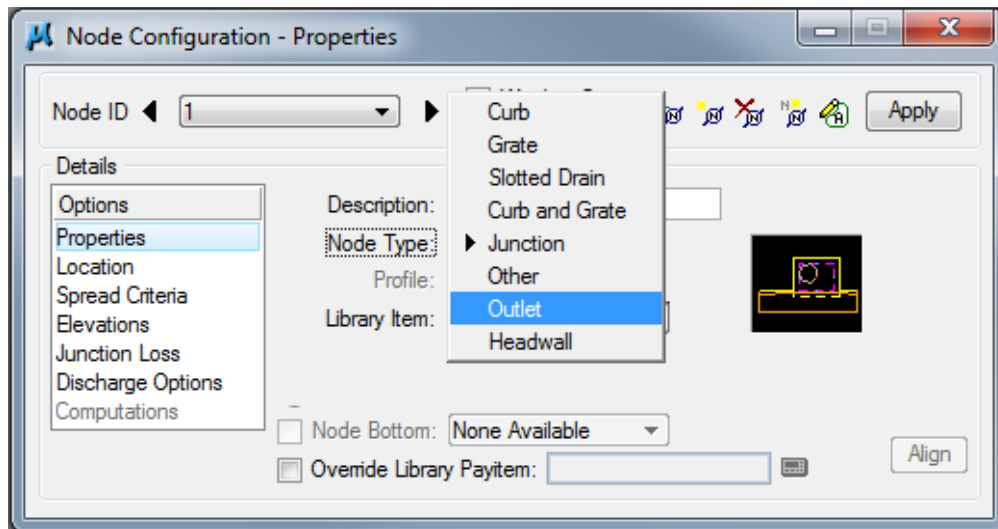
Node Configuration - Properties

Node ID 1

Apply

Details

Options
Properties
Location
Spread Criteria
Elevations
Junction Loss
Discharge Options
Computations

Description:
Node Type:
Profile:
Library Item:

Curb
Grate
Slotted Drain
Curb and Grate
Junction
Other
Outlet
Headwall

Node Bottom: None Available
Override Library Payitem:

Align